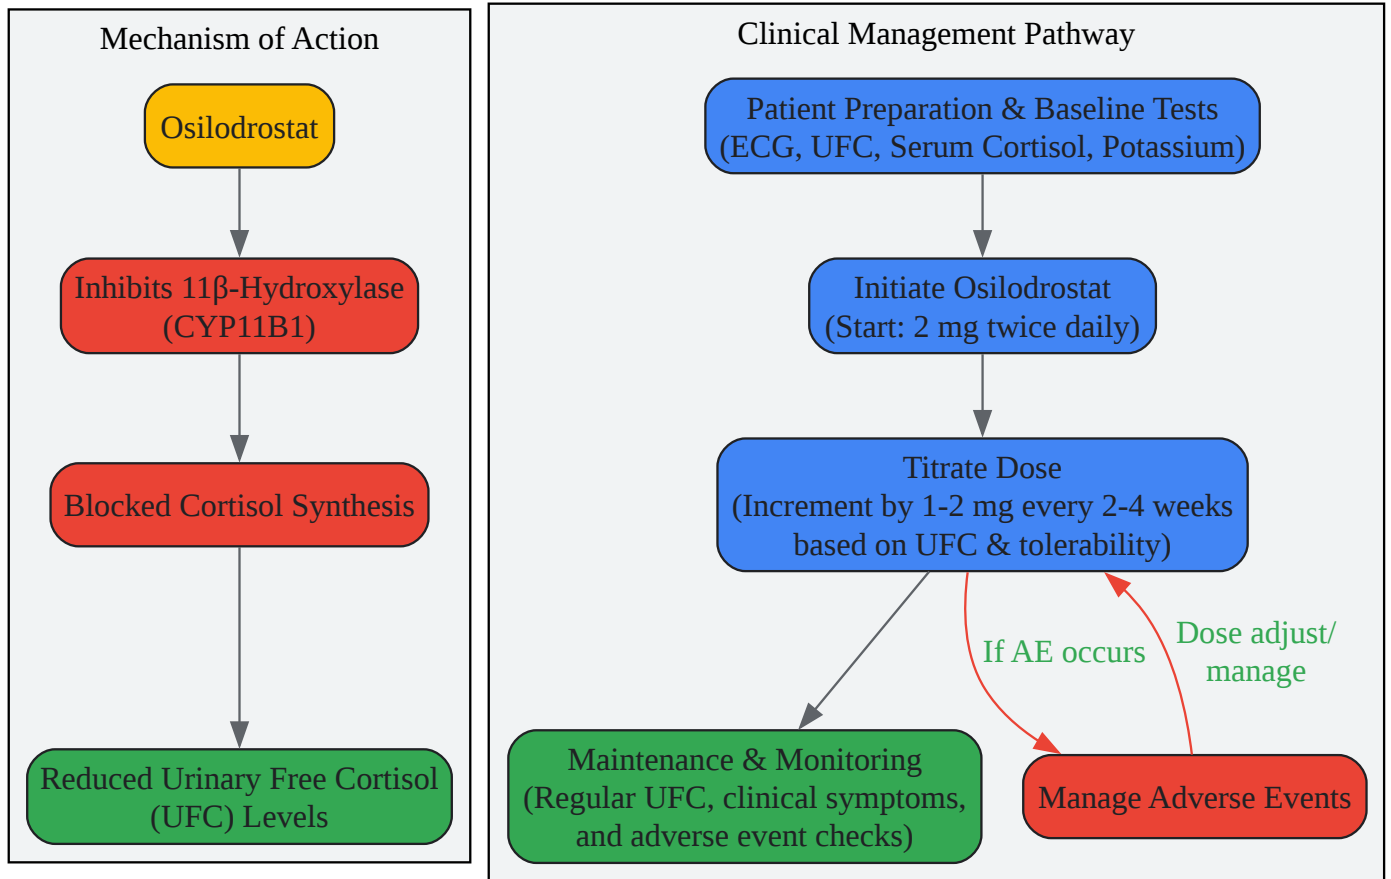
Mechanism of Action

Osilodrostat

Inhibits 11β-Hydroxylase (CYP11B1)

Blocked Cortisol Synthesis

Reduced Urinary Free Cortisol (UFC) Levels

Clinical Management Pathway

Patient Preparation & Baseline Tests (ECG, UFC, Serum Cortisol, Potassium)

Initiate Osilodrostat (Start: 2 mg twice daily)

Titrate Dose (Increment by 1-2 mg every 2-4 weeks based on UFC & tolerability)

If AE occurs

Dose adjust/ manage

Maintenance & Monitoring (Regular UFC, clinical symptoms, and adverse event checks)

Manage Adverse Events